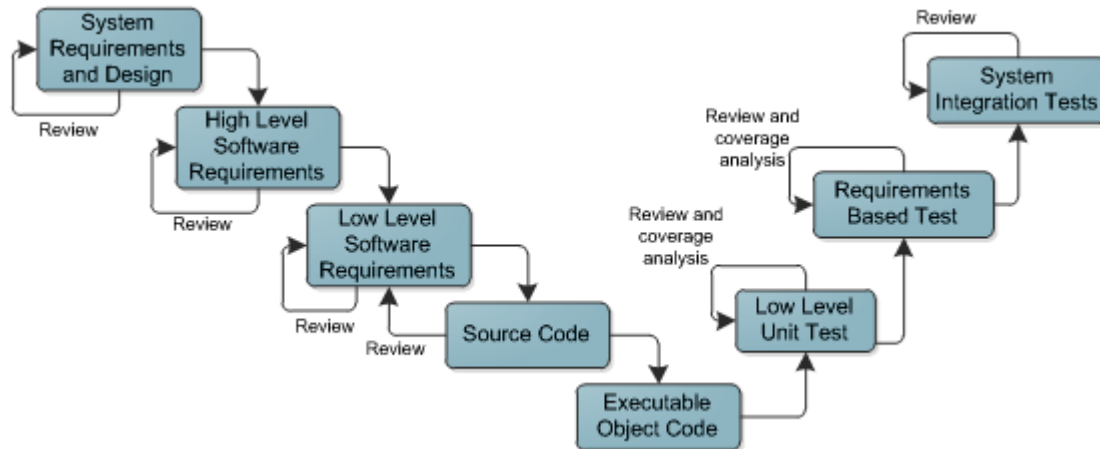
System Requirements and Design

Review

High Level Software Requirements

Review

Low Level Software Requirements

Review

Review

Source Code

Executable Object Code

Review and coverage analysis

Low Level Unit Test

Review and coverage analysis

Requirements Based Test

Review

System Integration Tests